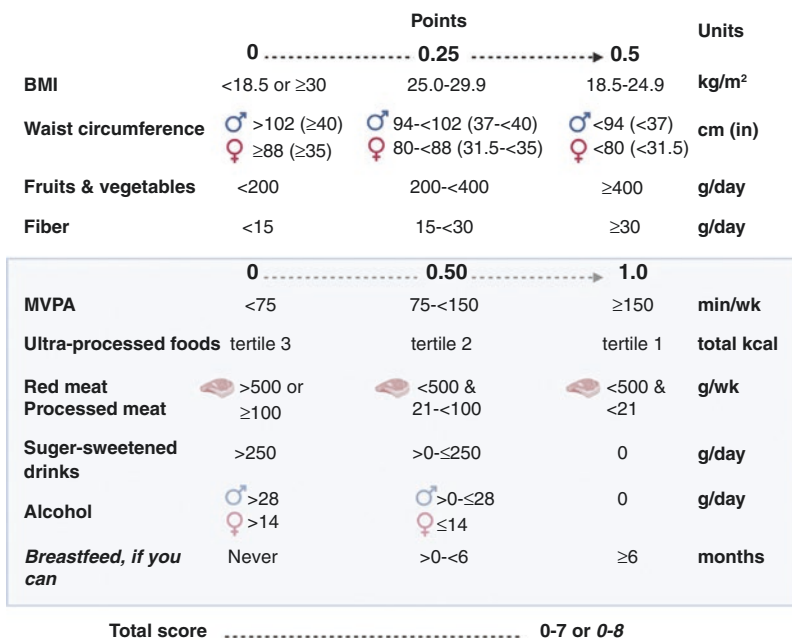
| | Points | | | Units |
|---|---|---|---|---|
| | 0 | 0.25 | 0.5 | |
| BMI | <18.5 or ≥30 | 25.0-29.9 | 18.5-24.9 | kg/m² |
| Waist circumference | ♂ >102 (≥40) ♀ ≥88 (≥35) | ♂ 94-<102 (37-<40) ♀ 80-<88 (31.5-<35) | ♂ <94 (<37) ♀ <80 (<31.5) | cm (in) |
| Fruits & vegetables | <200 | 200-<400 | ≥400 | g/day |
| Fiber | <15 | 15-<30 | ≥30 | g/day |

| | 0 | 0.50 | 1.0 | |
|---|---|---|---|---|
| MVPA | <75 | 75-<150 | ≥150 | min/wk |
| Ultra-processed foods | tertile 3 | tertile 2 | tertile 1 | total kcal |
| Red meat Processed meat | >500 or ≥100 | <500 & 21-<100 | <500 & <21 | g/wk |
| Suger-sweetened drinks | >250 | >0-≤250 | 0 | g/day |
| Alcohol | ♂ >28 ♀ >14 | ♂ >0-≤28 ♀ ≤14 | 0 | g/day |
| *Breastfeed, if you can* | Never | >0-<6 | ≥6 | months |

Total score 0-7 or *0-8*